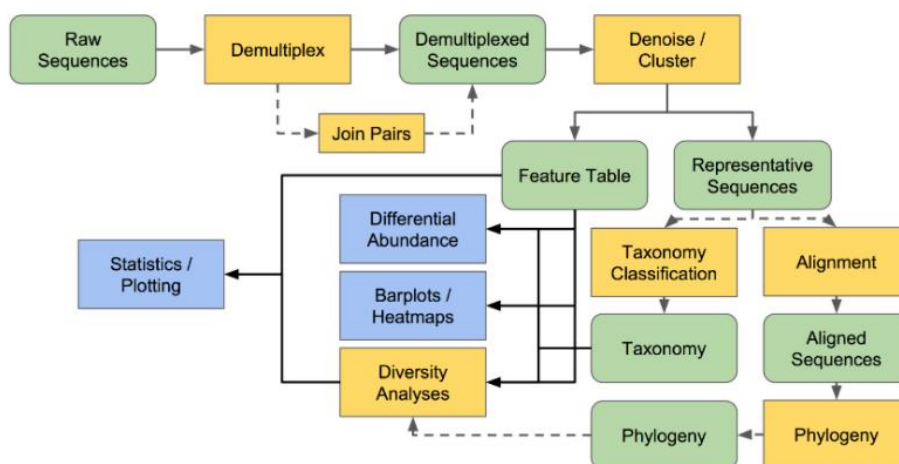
Raw Sequences

Demultiplex

Demultiplexed Sequences

Denoise / Cluster

Join Pairs

Feature Table

Representative Sequences

Statistics / Plotting

Differential Abundance

Barplots / Heatmaps

Diversity Analyses

Taxonomy Classification

Alignment

Taxonomy

Aligned Sequences

Phylogeny

Phylogeny